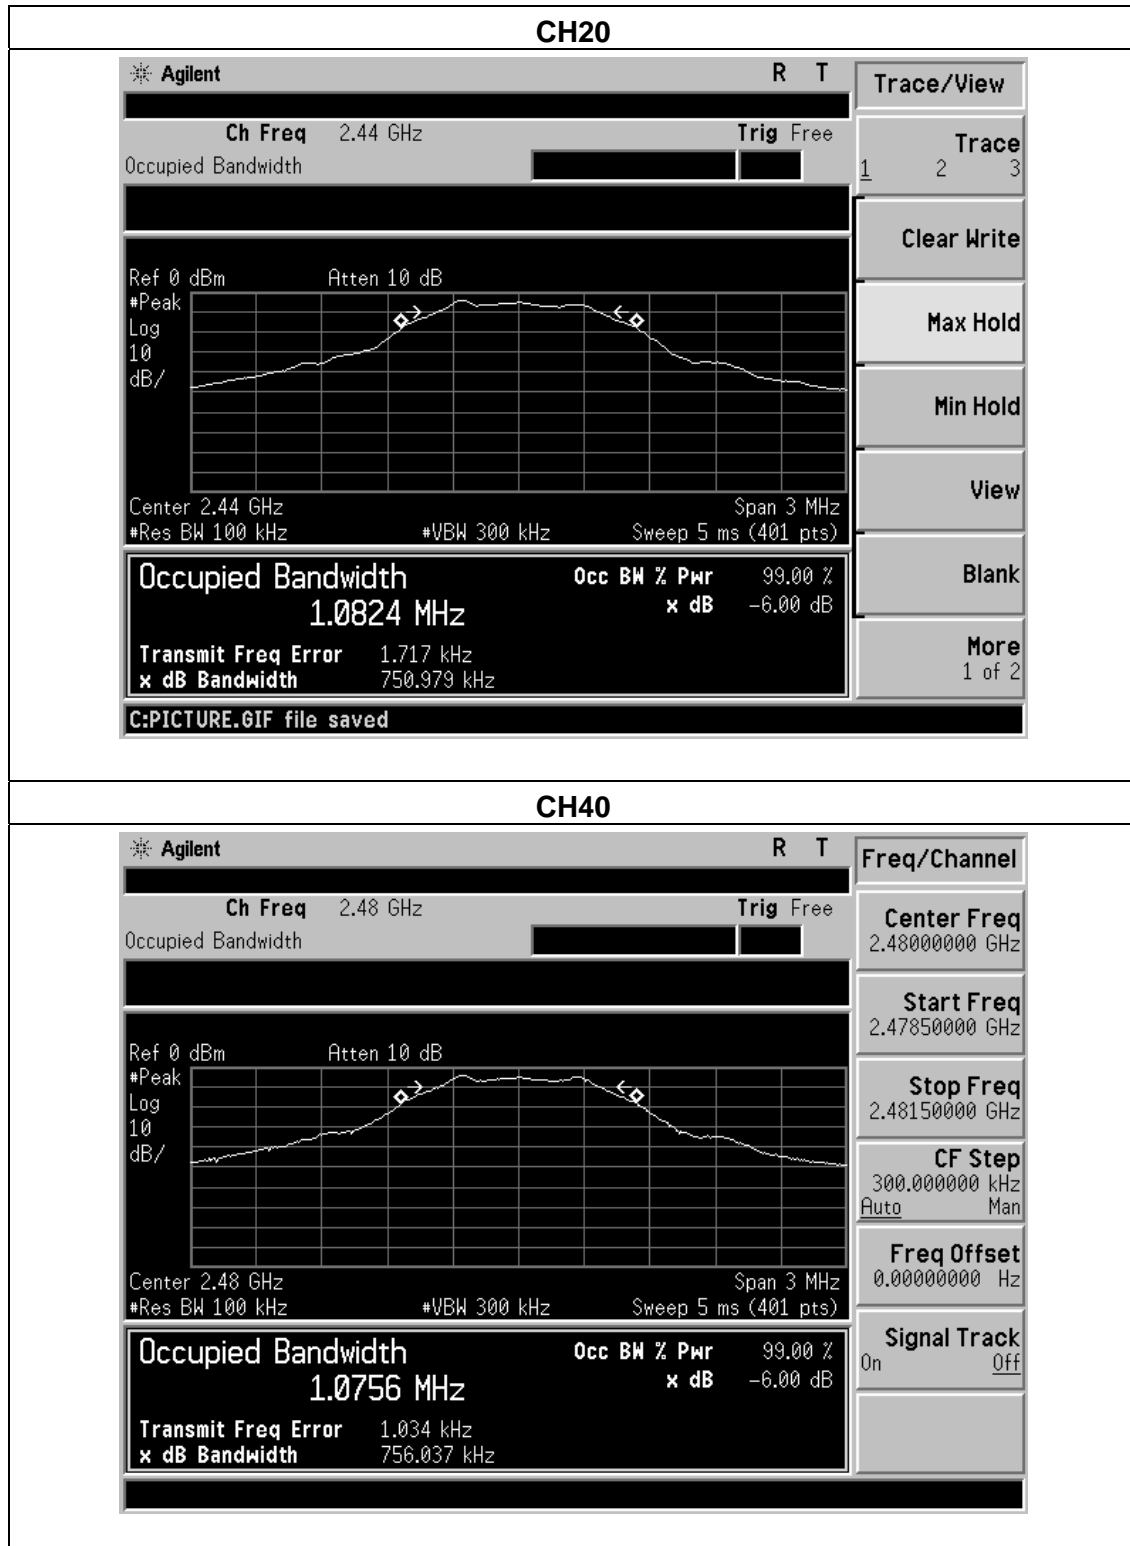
CH20

Agilent R T

Ch Freq 2.44 GHz Trig Free
Occupied Bandwidth

Ref 0 dBm Atten 10 dB
#Peak
Log
10
dB/

Center 2.44 GHz Span 3 MHz
#Res BW 100 kHz #VBW 300 kHz Sweep 5 ms (401 pts)

Occupied Bandwidth
1.0824 MHz
Occ BW % Pwr 99.00 %
x dB -6.00 dB
Transmit Freq Error 1.717 kHz
x dB Bandwidth 750.979 kHz

C:PICTURE.GIF file saved

Trace/View
Trace
1 2 3
Clear Write
Max Hold
Min Hold
View
Blank
More
1 of 2

CH40

Agilent R T

Ch Freq 2.48 GHz Trig Free
Occupied Bandwidth

Ref 0 dBm Atten 10 dB
#Peak
Log
10
dB/

Center 2.48 GHz Span 3 MHz
#Res BW 100 kHz #VBW 300 kHz Sweep 5 ms (401 pts)

Occupied Bandwidth
1.0756 MHz
Occ BW % Pwr 99.00 %
x dB -6.00 dB
Transmit Freq Error 1.034 kHz
x dB Bandwidth 756.037 kHz

Freq/Channel
Center Freq
2.48000000 GHz
Start Freq
2.47850000 GHz
Stop Freq
2.48150000 GHz
CF Step
300.000000 kHz
Auto Man
Freq Offset
0.00000000 Hz
Signal Track
On Off